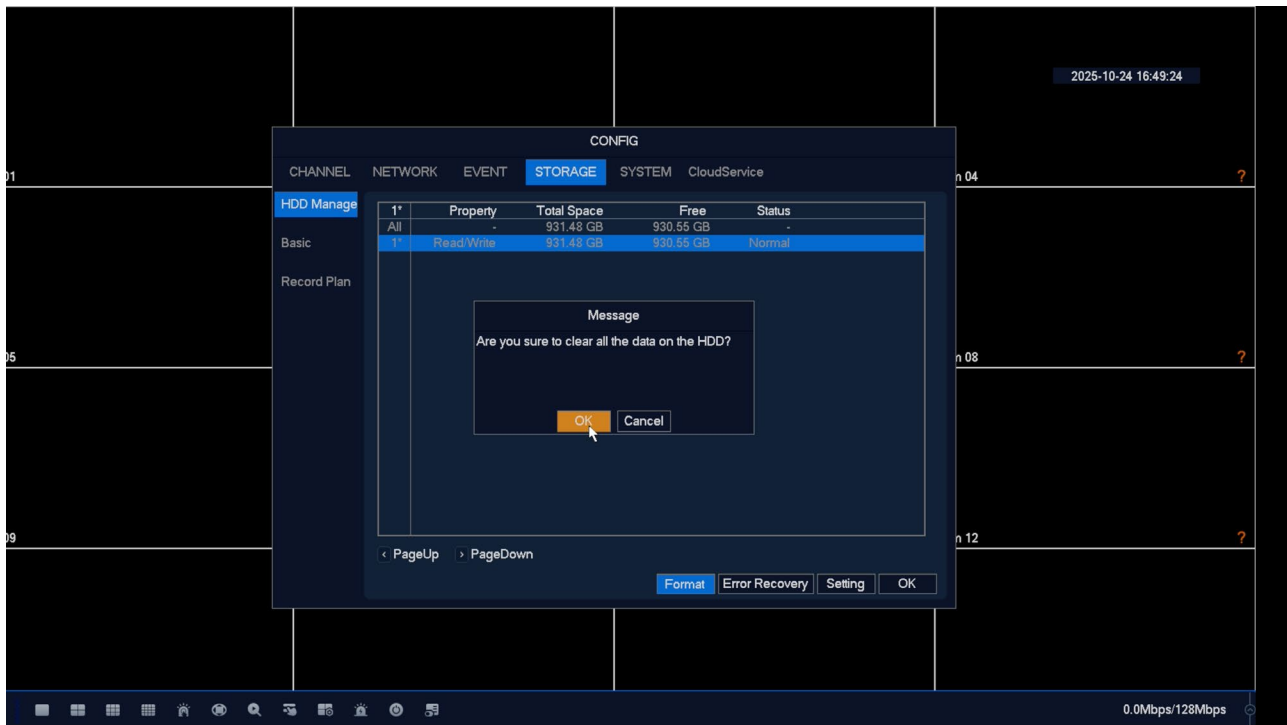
2025-10-24 16:49:24

CONFIG

CHANNEL NETWORK EVENT STORAGE SYSTEM CloudService

01

n 04

?

HDD Manage

Basic

Record Plan

| 1* | Property | Total Space | Free | Status |
|---|---|---|---|---|
| All | - | 931.48 GB | 930.55 GB | - |
| 1* | Read/Write | 931.48 GB | 930.55 GB | Normal |

05

n 08

?

Message

Are you sure to clear all the data on the HDD?

OK Cancel

09

n 12

?

‹ PageUp › PageDown

Format Error Recovery Setting OK

0.0Mbps/128Mbps